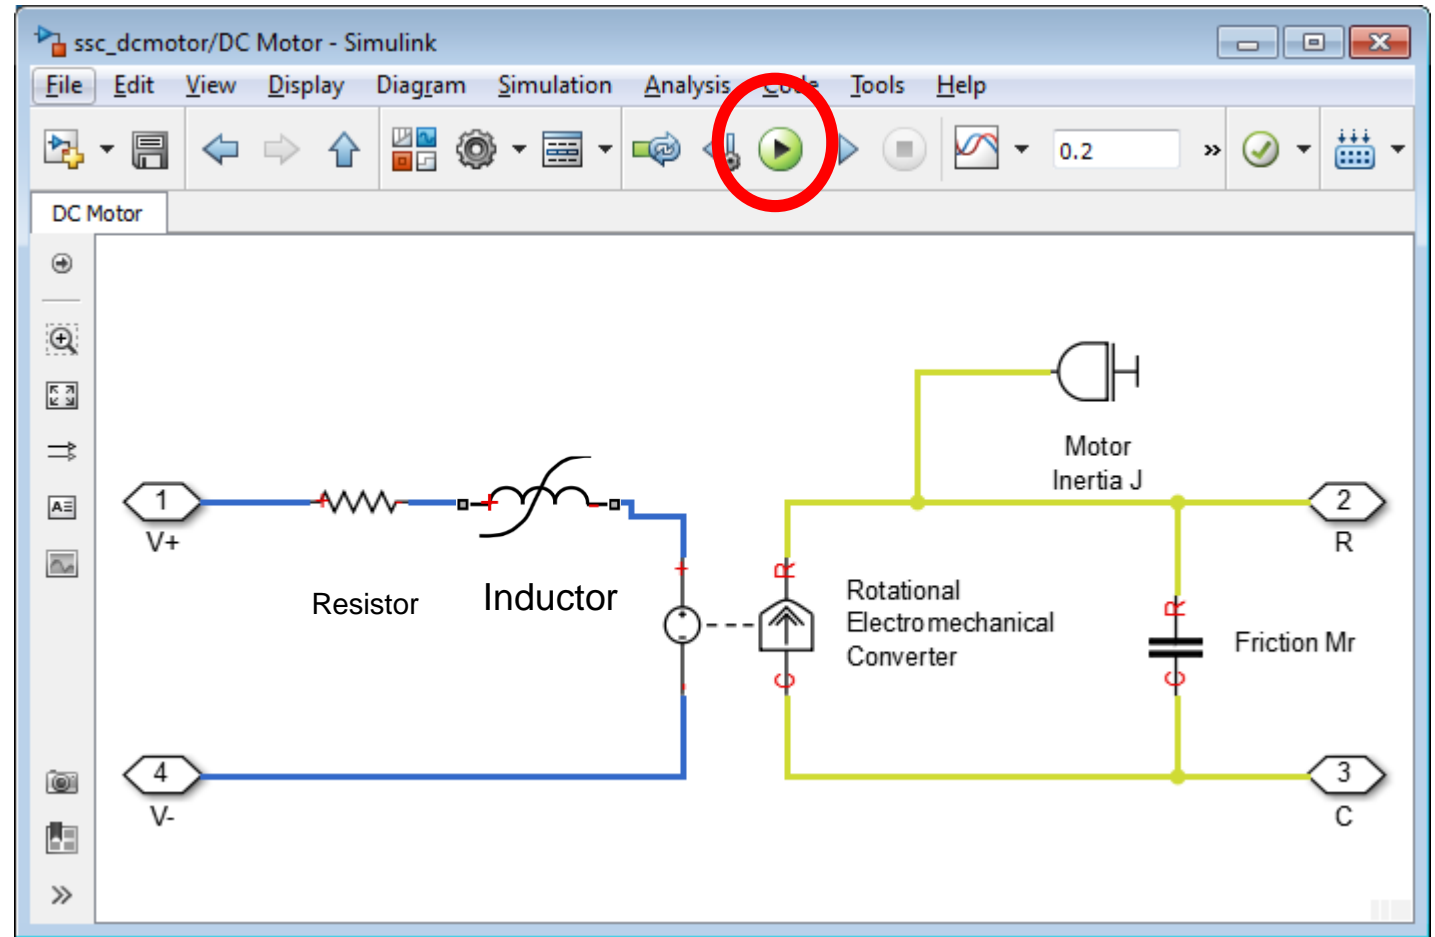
ssc_dcmotor/DC Motor - Simulink

File Edit View Display Diagram Simulation Analysis Code Tools Help

0.2

DC Motor

Motor Inertia J

1
V+

2
R

Resistor

Inductor

Rotational Electromechanical Converter

R
C

Friction Mr

4
V-

3
C